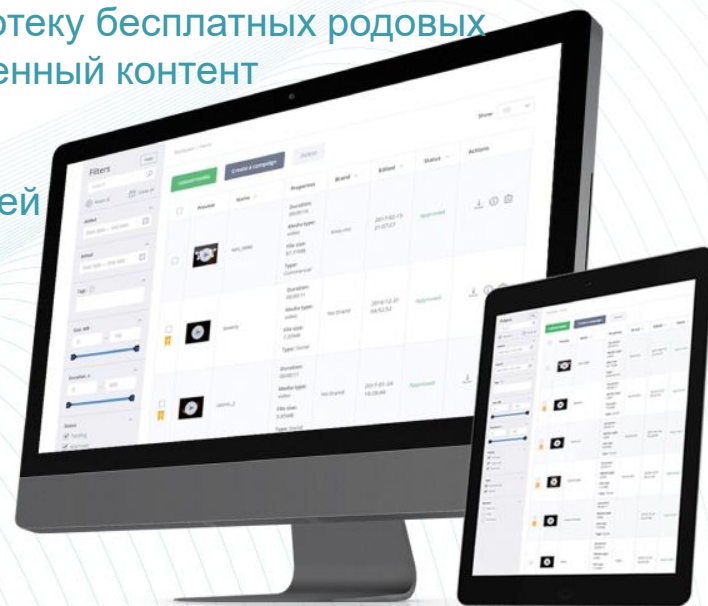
отеку бесплатных родовых
енный контент

ей

Filters

Upload media

Create a campaign

Preview

Name

Properties

Brand

Edited

Status

Actions

Duration:

Media type:

video

File size:

Type:

Commercial

Approved

No Brand

Type: Social

Show